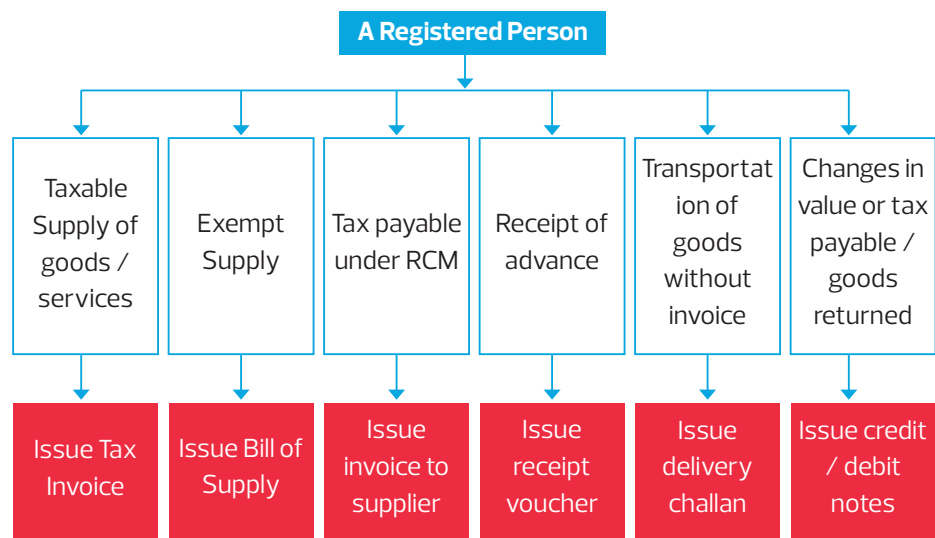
A Registered Person

Taxable Supply of goods / services

Exempt Supply

Tax payable under RCM

Receipt of advance

Transportation of goods without invoice

Changes in value or tax payable / goods returned

Issue Tax Invoice

Issue Bill of Supply

Issue invoice to supplier

Issue receipt voucher

Issue delivery challan

Issue credit / debit notes